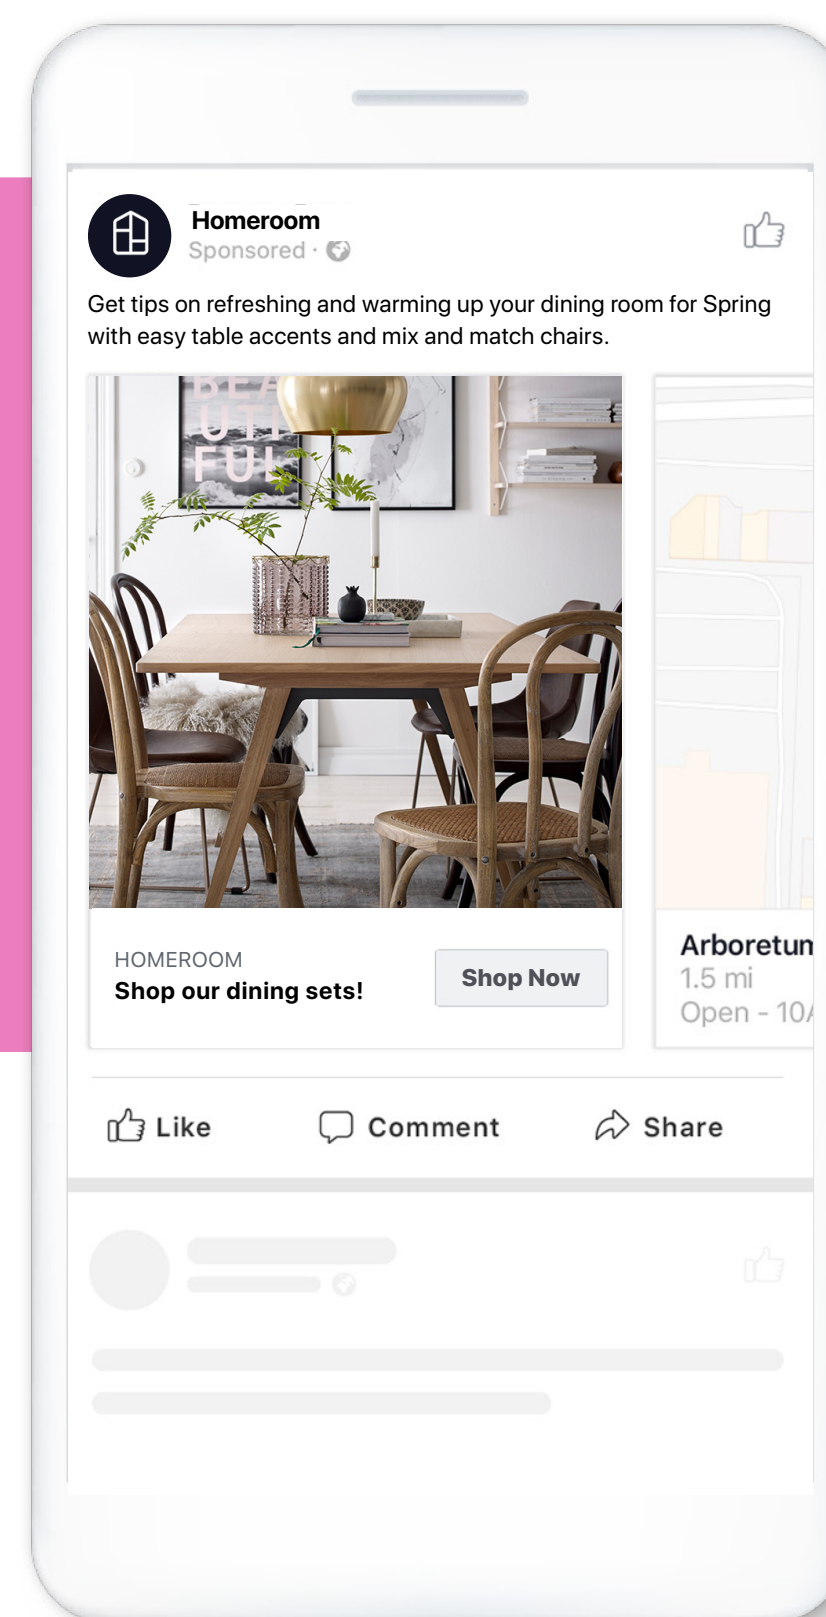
Homeroom
Sponsored ·

Get tips on refreshing and warming up your dining room for Spring with easy table accents and mix and match chairs.

BEA
UTI
FUL

HOMEROOM
Shop our dining sets!
Shop Now

Arboretun
1.5 mi
Open - 10/

Like
Comment
Share